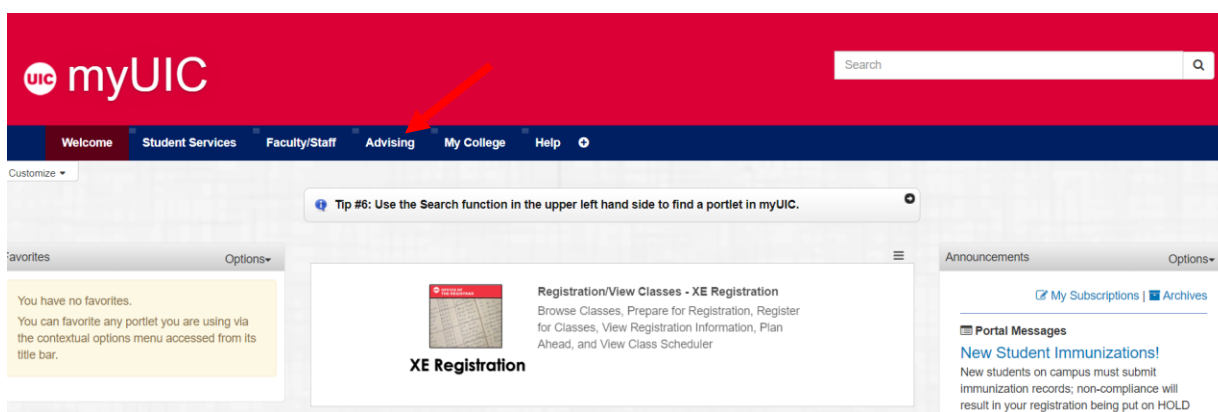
UIC myUIC

Search

Welcome Student Services Faculty/Staff Advising My College Help

Customize

Tip #6: Use the Search function in the upper left hand side to find a portlet in myUIC.

avorites Options

You have no favorites.

You can favorite any portlet you are using via the contextual options menu accessed from its title bar.

XE Registration

Registration/View Classes - XE Registration

Browse Classes, Prepare for Registration, Register for Classes, View Registration Information, Plan Ahead, and View Class Scheduler

Announcements Options

My Subscriptions | Archives

Portal Messages

New Student Immunizations!

New students on campus must submit immunization records; non-compliance will result in your registration being put on HOLD